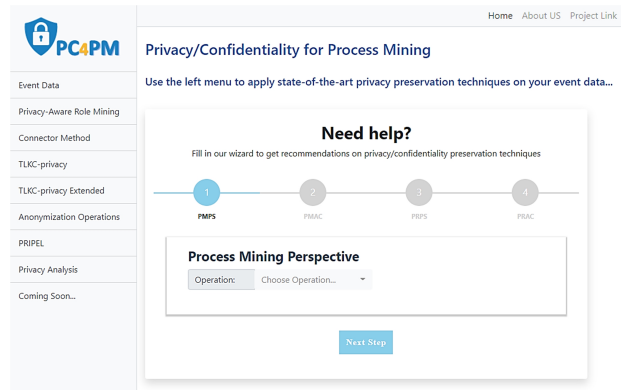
PC4PM

Home About US Project Link

Event Data
Privacy-Aware Role Mining
Connector Method
TLKC-privacy
TLKC-privacy Extended
Anonymization Operations
PRIPEL
Privacy Analysis
Coming Soon...

Privacy/Confidentiality for Process Mining

Use the left menu to apply state-of-the-art privacy preservation techniques on your event data...

Need help?

Fill in our wizard to get recommendations on privacy/confidentiality preservation techniques

1 PMPS
2 PMAC
3 PRPS
4 PRAC

Process Mining Perspective

Operation: Choose Operation...

Next Step